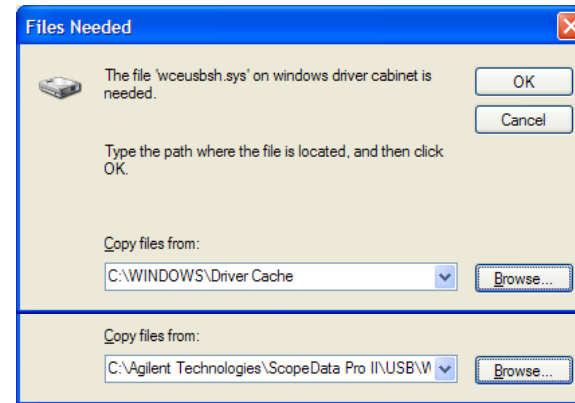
Files Needed

The file 'wceusbsh.sys' on windows driver cabinet is needed.

OK

Cancel

Type the path where the file is located, and then click OK.

Copy files from:

C:\WINDOWS\Driver Cache

Browse...

Copy files from:

C:\Agilent Technologies\ScopeData Pro II\USB\W

Browse...